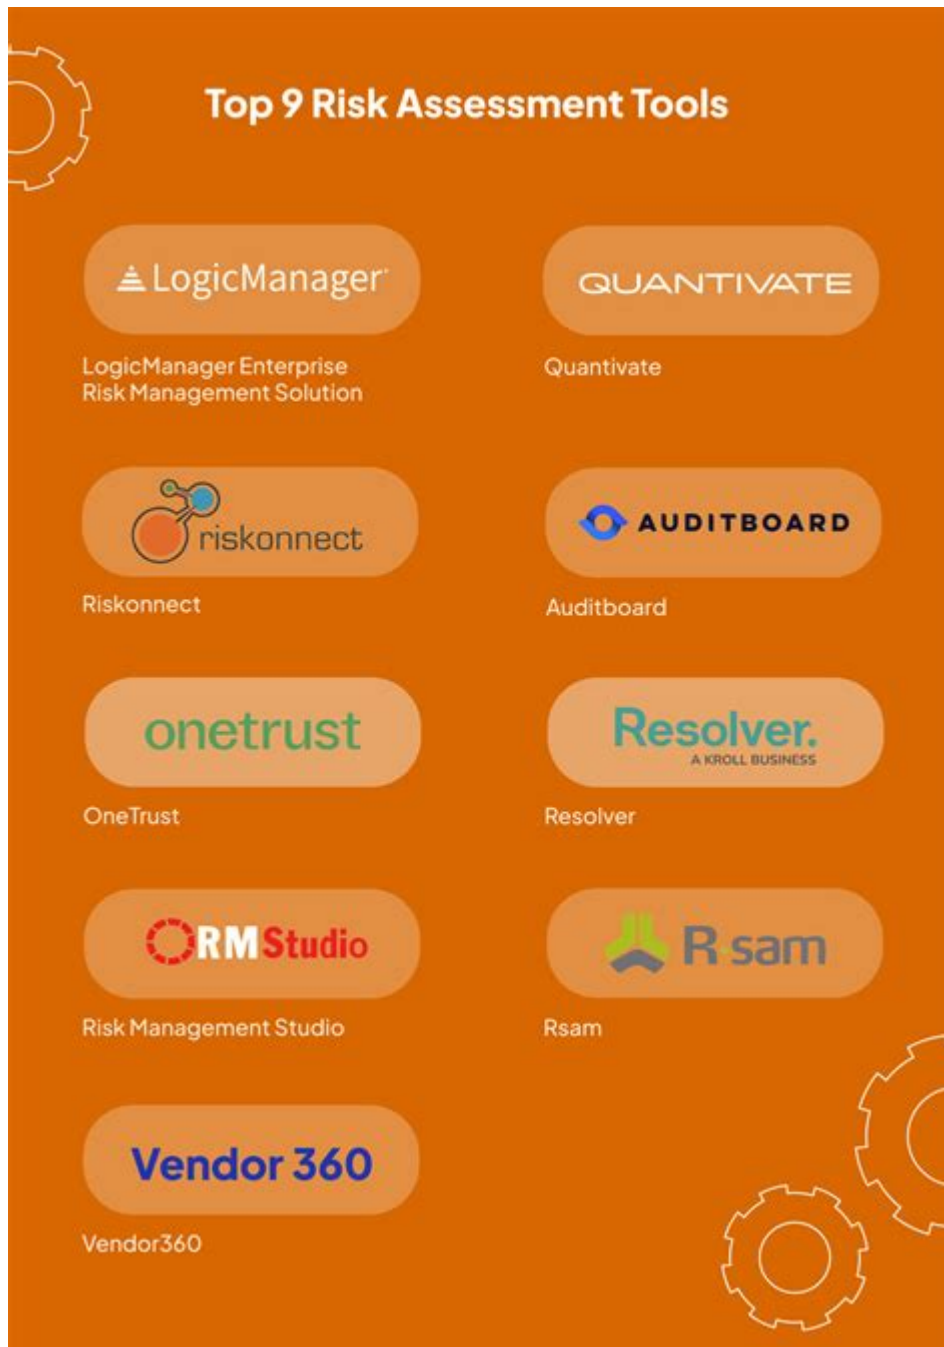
Top 9 Risk Assessment Tools

LogicManager

LogicManager Enterprise Risk Management Solution

QUANTIVATE

Quantivate

riskonnect

Riskonnect

AUDITBOARD

Auditboard

onetrust

OneTrust

Resolver.
A KROLL BUSINESS

Resolver

RMStudio

Risk Management Studio

R sam

Rsam

Vendor 360

Vendor360